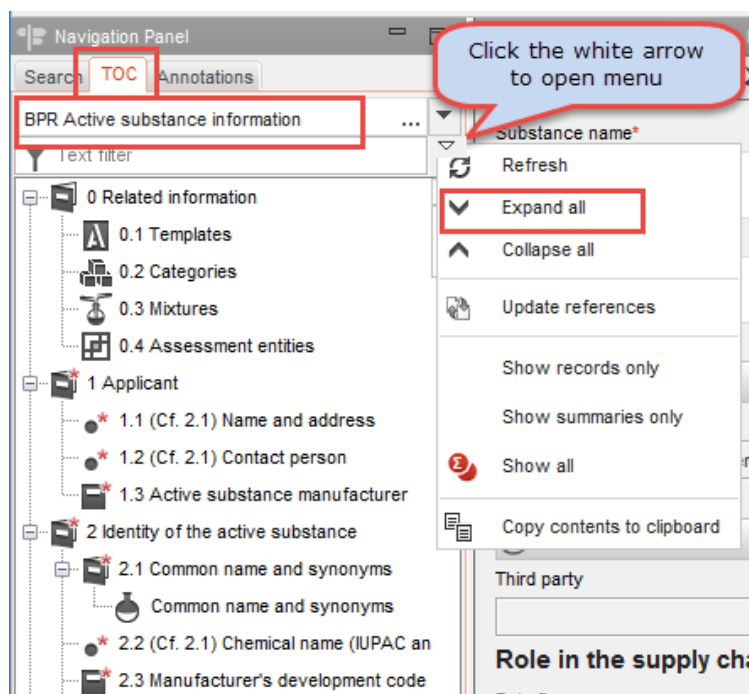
Navigation Panel

Search | TOC | Annotations

BPR Active substance information ...

Text filter

Click the white arrow to open menu

Substance name*

Refresh
Expand all
Collapse all
Update references
Show records only
Show summaries only
Show all
Copy contents to clipboard

0 Related information
0.1 Templates
0.2 Categories
0.3 Mixtures
0.4 Assessment entities
1 Applicant
1.1 (Cf. 2.1) Name and address
1.2 (Cf. 2.1) Contact person
1.3 Active substance manufacturer
2 Identity of the active substance
2.1 Common name and synonyms
Common name and synonyms
2.2 (Cf. 2.1) Chemical name (IUPAC an
2.3 Manufacturer's development code

Third party

Role in the supply cha